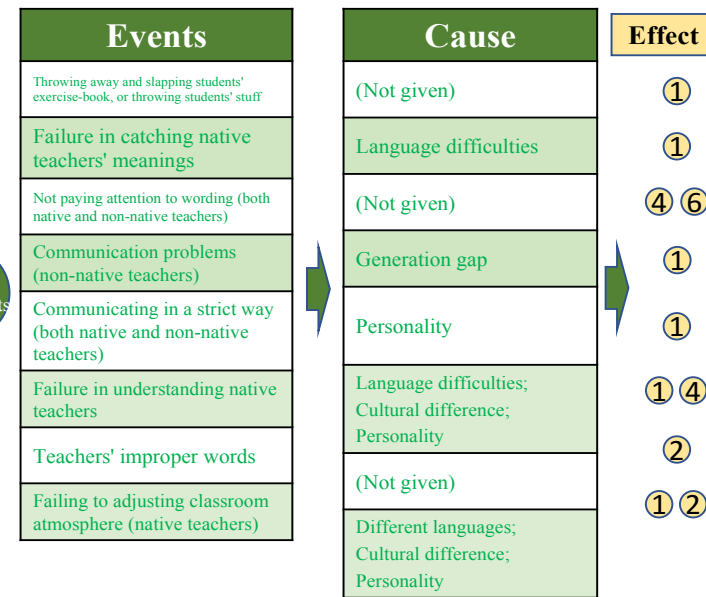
| Events |
|---|
| Throwing away and slapping students' exercise-book, or throwing students' stuff |
| Failure in catching native teachers' meanings |
| Not paying attention to wording (both native and non-native teachers) |
| Communication problems (non-native teachers) |
| Communicating in a strict way (both native and non-native teachers) |
| Failure in understanding native teachers |
| Teachers' improper words |
| Failing to adjusting classroom atmosphere (native teachers) |

| Cause |
|---|
| (Not given) |
| Language difficulties |
| (Not given) |
| Generation gap |
| Personality |
| Language difficulties; Cultural difference; Personality |
| (Not given) |
| Different languages; Cultural difference; Personality |

| Effect |
|---|
| ① |
| ① |
| ④ ⑥ |
| ① |
| ① |
| ① ④ |
| ② |
| ① ② |